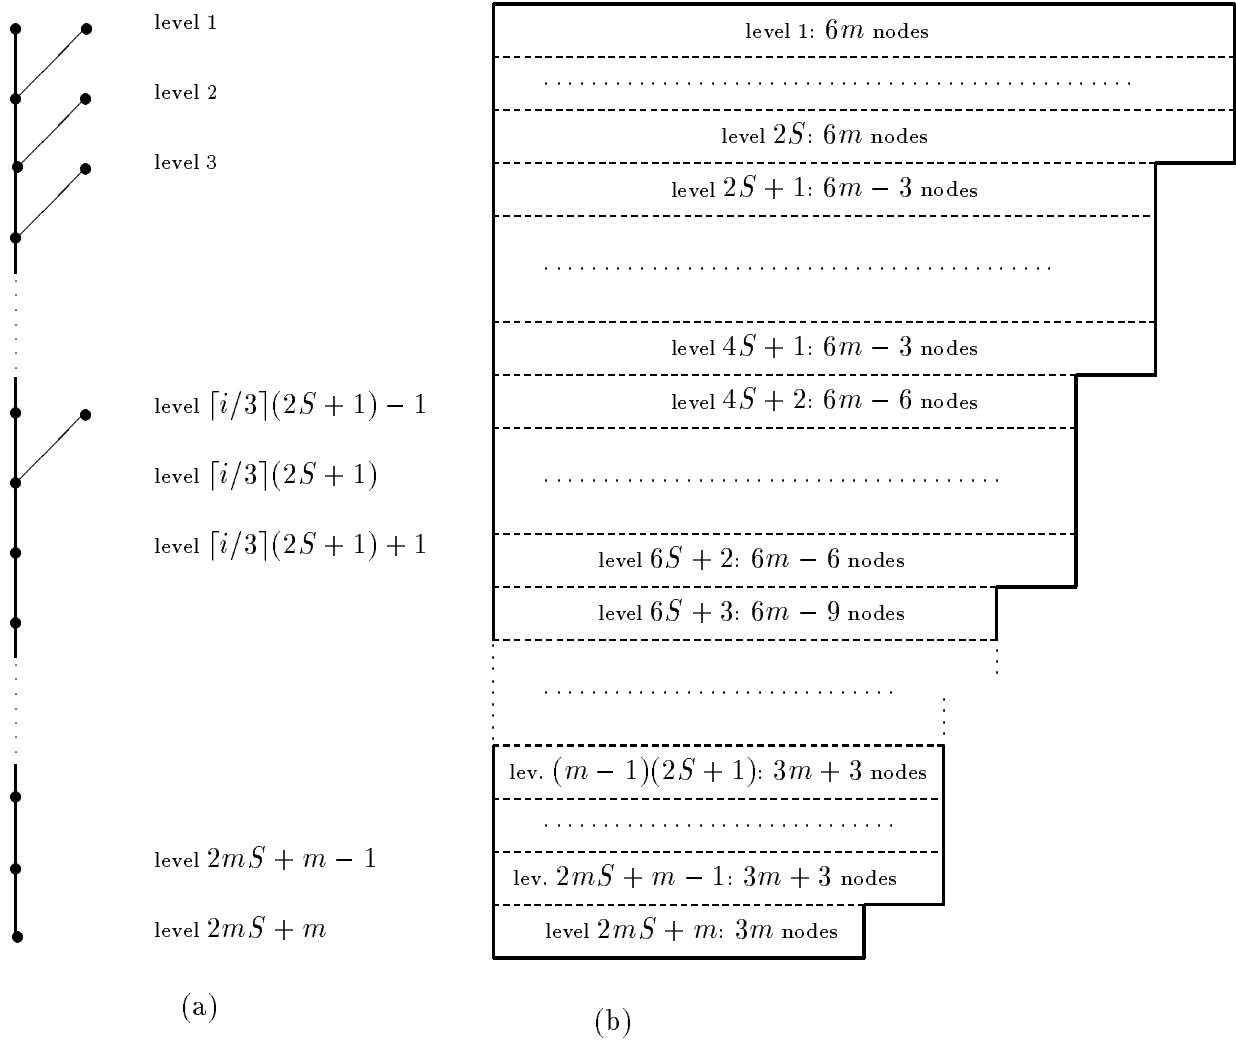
level 1

level 2

level 3

level $\lceil i/3 \rceil(2S+1)-1$

level $\lceil i/3 \rceil(2S+1)$

level $\lceil i/3 \rceil(2S+1)+1$

level $2mS+m-1$

level $2mS+m$

(a)

level 1: $6m$ nodes

level $2S$: $6m$ nodes

level $2S+1$: $6m-3$ nodes

level $4S+1$: $6m-3$ nodes

level $4S+2$: $6m-6$ nodes

level $6S+2$: $6m-6$ nodes

level $6S+3$: $6m-9$ nodes

lev. $(m-1)(2S+1)$: $3m+3$ nodes

lev. $2mS+m-1$: $3m+3$ nodes

level $2mS+m$: $3m$ nodes

(b)